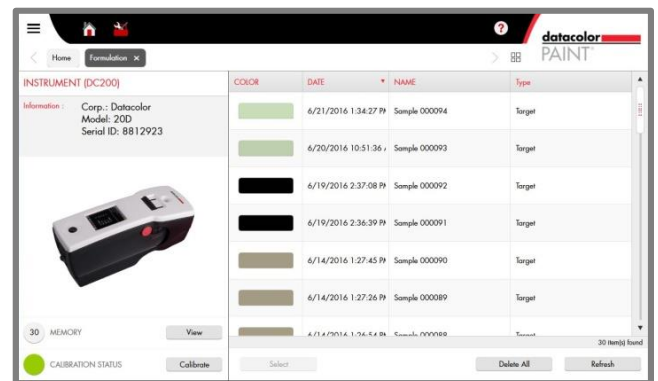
? datacolor PAINT

Home Formulation ×

INSTRUMENT (DC200)

Information : Corp.: Datacolor
Model: 20D
Serial ID: 8812923

30 MEMORY View

CALIBRATION STATUS Calibrate

| COLOR | DATE | NAME | Type |
|---|---|---|---|
| | 6/21/2016 1:34:27 P | Sample 000094 | Target |
| | 6/20/2016 10:51:36 | Sample 000093 | Target |
| | 6/19/2016 2:37:08 P | Sample 000092 | Target |
| | 6/19/2016 2:36:39 P | Sample 000091 | Target |
| | 6/14/2016 1:27:45 P | Sample 000090 | Target |
| | 6/14/2016 1:27:26 P | Sample 000089 | Target |
| | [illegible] | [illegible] | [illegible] |

30 Item(s) found

Select Delete All Refresh